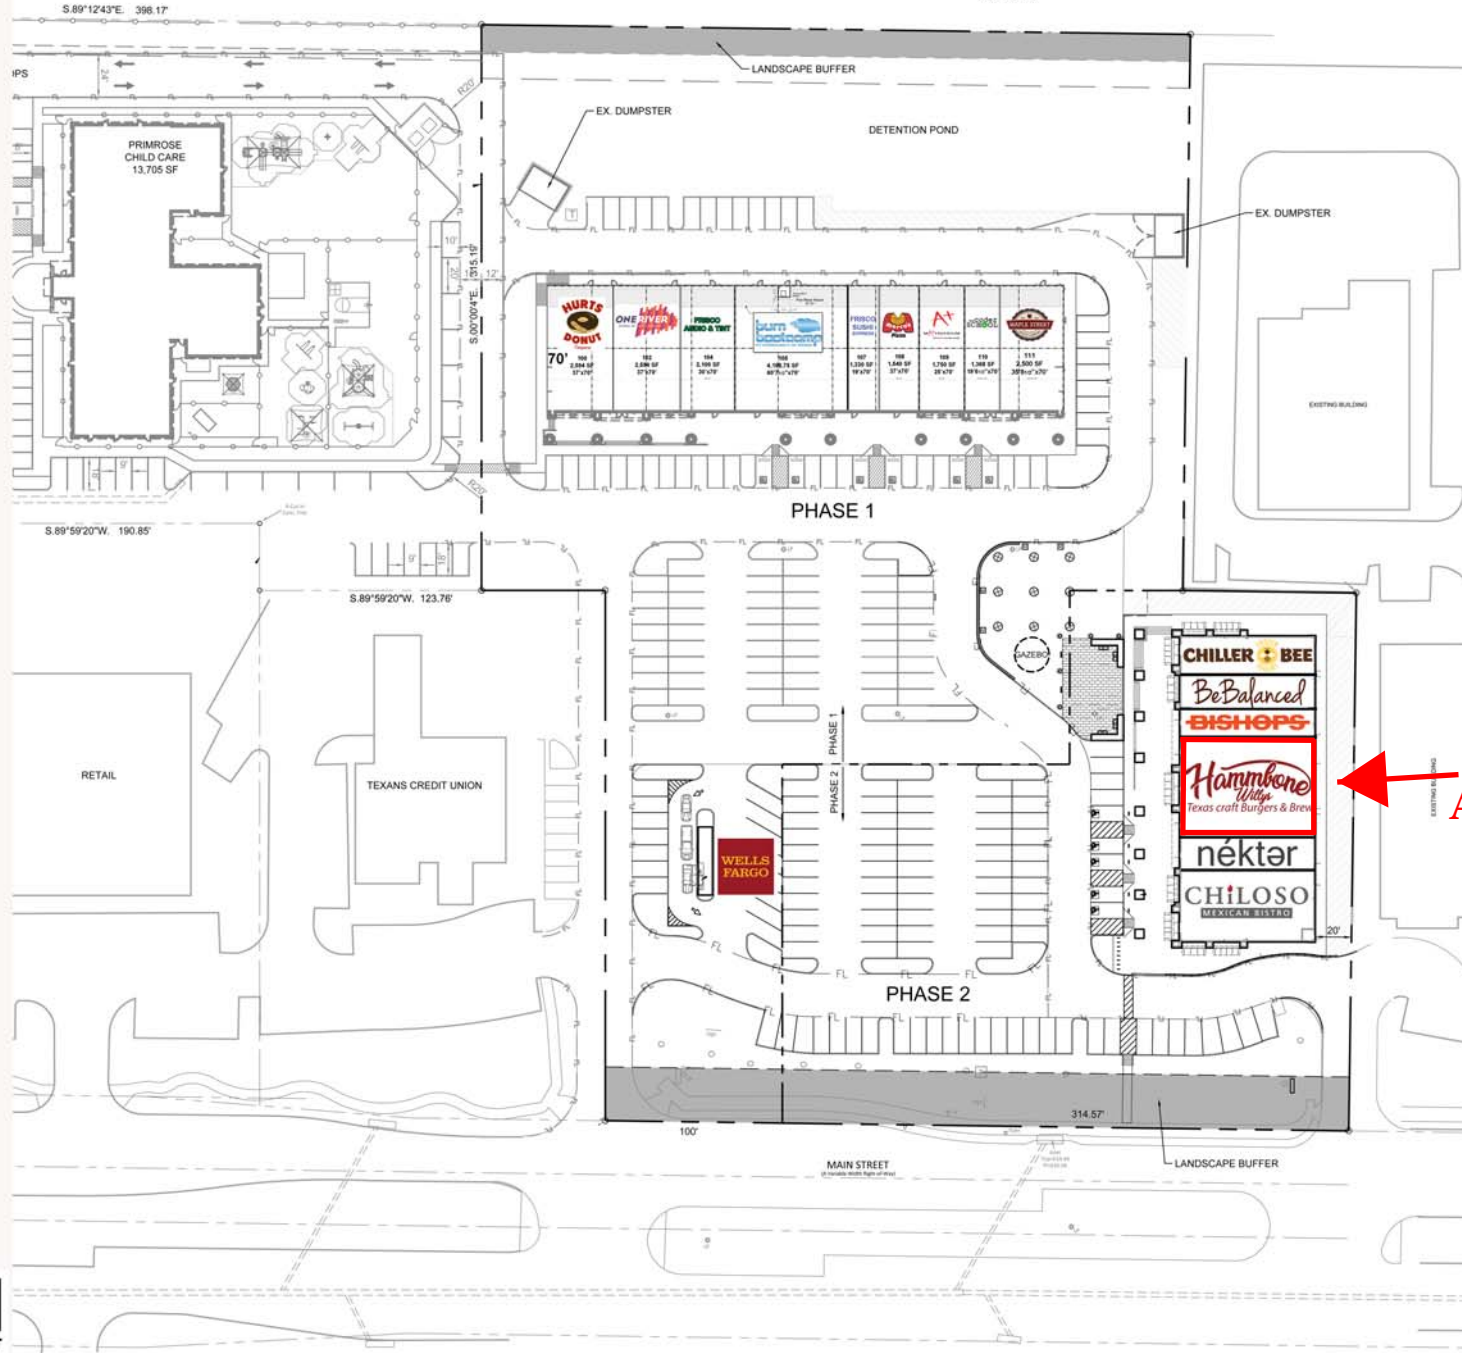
S.89°12'43"E. 398.17'

LANDSCAPE BUFFER

EX. DUMPSTER

DETENTION POND

PRIMROSE CHILD CARE 13,705 SF

EX. DUMPSTER

S.00°00'4"E. 315.19'

HURTS DONUT

ONE RIVER

FRISCO AUDIO & TINT

burn bootcamp

FRISCO SUSHI

A+

MAPLE STREET

70'

EXISTING BUILDING

PHASE 1

S.89°59'20"W. 190.85'

S.89°59'20"W. 123.76'

GAZEBO

CHILLER BEE

BeBalanced

BISHOPS

Hammbone Willy's Texas craft Burgers & Brew

nékter

CHILOSO MEXICAN BISTRO

RETAIL

TEXANS CREDIT UNION

PHASE 1

PHASE 2

WELLS FARGO

20'

PHASE 2

100'

314.57'

MAIN STREET

LANDSCAPE BUFFER

EXISTING BUILDING

A